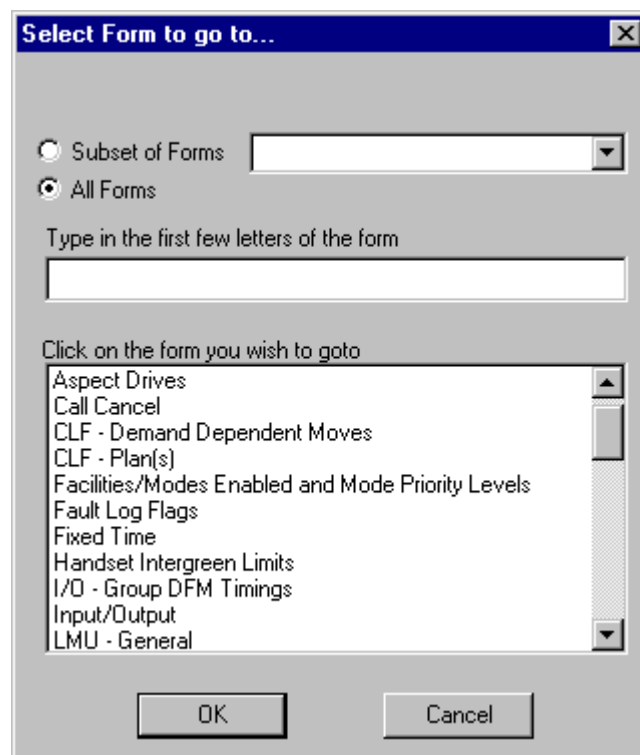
Select Form to go to...

Subset of Forms

All Forms

Type in the first few letters of the form

Click on the form you wish to goto

Aspect Drives
Call Cancel
CLF - Demand Dependent Moves
CLF - Plan(s)
Facilities/Modes Enabled and Mode Priority Levels
Fault Log Flags
Fixed Time
Handset Intergreen Limits
I/O - Group DFM Timings
Input/Output
LMU - General

OK

Cancel